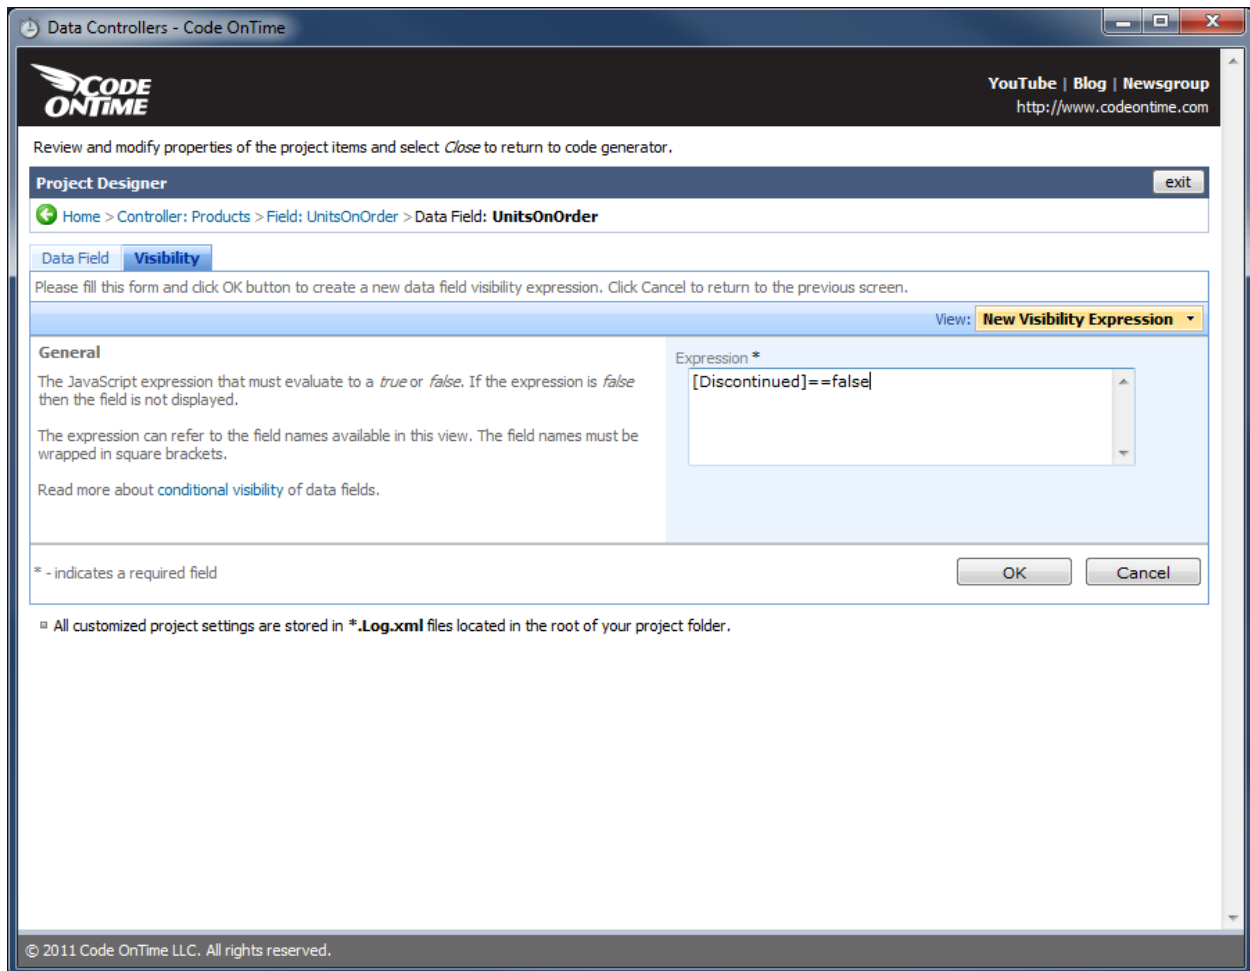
Data Controllers - Code OnTime

CODE ONTIME

YouTube | Blog | Newsgroup
http://www.codeontime.com

Review and modify properties of the project items and select *Close* to return to code generator.

Project Designer

exit

Home > Controller: Products > Field: UnitsOnOrder > Data Field: **UnitsOnOrder**

Data Field | Visibility

Please fill this form and click OK button to create a new data field visibility expression. Click Cancel to return to the previous screen.

View: New Visibility Expression

General

The JavaScript expression that must evaluate to a *true* or *false*. If the expression is *false* then the field is not displayed.

The expression can refer to the field names available in this view. The field names must be wrapped in square brackets.

Read more about conditional visibility of data fields.

Expression *

[Discontinued]==false

* - indicates a required field

OK

Cancel

All customized project settings are stored in ***.Log.xml** files located in the root of your project folder.

© 2011 Code OnTime LLC. All rights reserved.